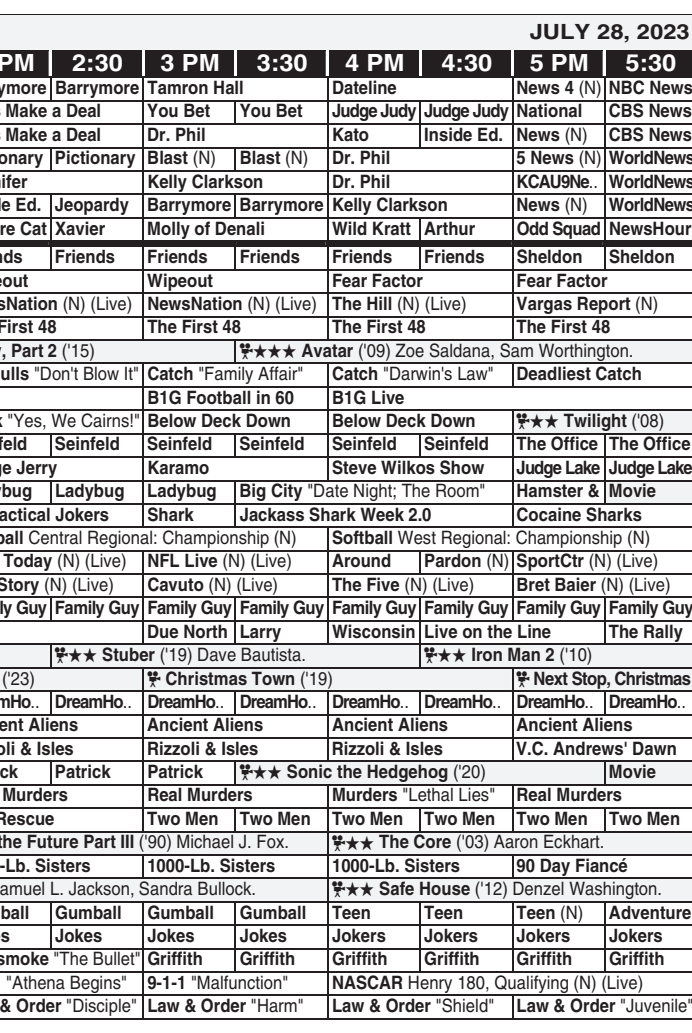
JULY 28, 2023

| PM | 2:30 | 3 PM | 3:30 | 4 PM | 4:30 | 5 PM | 5:30 |
|---|---|---|---|---|---|---|---|
| ymore | Barrymore | Tamron Hall | | Dateline | | News 4 (N) | NBC News |
| Make a Deal | | You Bet | You Bet | Judge Judy | Judge Judy | National | CBS News |
| Make a Deal | | Dr. Phil | | Kato | Inside Ed. | News (N) | CBS News |
| ionary | Pictionary | Blast (N) | Blast (N) | Dr. Phil | | 5 News (N) | WorldNews |
| ifer | | Kelly Clarkson | | Dr. Phil | | KCAU9Ne.. | WorldNews |
| de Ed. | Jeopardy | Barrymore | Barrymore | Kelly Clarkson | | News (N) | WorldNews |
| re Cat | Xavier | Molly of Denali | | Wild Kratt | Arthur | Odd Squad | NewsHour |
| nds | Friends | Friends | Friends | Friends | Friends | Sheldon | Sheldon |
| eout | | Wipeout | | Fear Factor | | Fear Factor | |
| sNation (N) (Live) | | NewsNation (N) (Live) | | The Hill (N) (Live) | | Vargas Report (N) | |
| First 48 | | The First 48 | | The First 48 | | The First 48 | |
| , Part 2 ('15) | | ★★★ Avatar ('09) Zoe Saldana, Sam Worthington. | | | | | |
| ulls "Don't Blow It" | | Catch "Family Affair" | | Catch "Darwin's Law" | | Deadliest Catch | |
| | | B1G Football in 60 | | B1G Live | | | |
| "Yes, We Cairns!" | | Below Deck Down | | Below Deck Down | | ★★ Twilight ('08) | |
| feld | Seinfeld | Seinfeld | Seinfeld | Seinfeld | Seinfeld | The Office | The Office |
| ge Jerry | | Karamo | | Steve Wilkos Show | | Judge Lake | Judge Lake |
| ybug | Ladybug | Ladybug | Big City "Date Night; The Room" | | | Hamster & | Movie |
| actical Jokers | | Shark | Jackass Shark Week 2.0 | | | Cocaine Sharks | |
| ball Central Regional: Championship (N) | | | | Softball West Regional: Championship (N) | | | |
| Today (N) (Live) | | NFL Live (N) (Live) | | Around | Pardon (N) | SportCtr (N) (Live) | |
| Story (N) (Live) | | Cavuto (N) (Live) | | The Five (N) (Live) | | Bret Baier (N) (Live) | |
| ly Guy | Family Guy | Family Guy | Family Guy | Family Guy | Family Guy | Family Guy | Family Guy |
| | | Due North | Larry | Wisconsin | Live on the Line | | The Rally |
| | ★★ Stuber ('19) Dave Bautista. | | | | ★★ Iron Man 2 ('10) | | |
| ('23) | | Christmas Town ('19) | | | | Next Stop, Christmas | |
| amHo.. | DreamHo.. | DreamHo.. | DreamHo.. | DreamHo.. | DreamHo.. | DreamHo.. | DreamHo.. |
| ent Aliens | | Ancient Aliens | | Ancient Aliens | | Ancient Aliens | |
| oli & Isles | | Rizzoli & Isles | | Rizzoli & Isles | | V.C. Andrews' Dawn | |
| ck | Patrick | Patrick | ★★ Sonic the Hedgehog ('20) | | | | Movie |
| Murders | | Real Murders | | Murders "Lethal Lies" | | Real Murders | |
| Rescue | | Two Men | Two Men | Two Men | Two Men | Two Men | Two Men |
| the Future Part III ('90) Michael J. Fox. | | | | ★★ The Core ('03) Aaron Eckhart. | | | |
| -Lb. Sisters | | 1000-Lb. Sisters | | 1000-Lb. Sisters | | 90 Day Fiancé | |
| amuel L. Jackson, Sandra Bullock. | | | | ★★ Safe House ('12) Denzel Washington. | | | |
| ball | Gumball | Gumball | Gumball | Teen | Teen | Teen (N) | Adventure |
| s | Jokes | Jokes | Jokes | Jokers | Jokers | Jokers | Jokers |
| smoke "The Bullet" | | Griffith | Griffith | Griffith | Griffith | Griffith | Griffith |
| "Athena Begins" | | 9-1-1 "Malfunction" | | NASCAR Henry 180, Qualifying (N) (Live) | | | |
| & Order "Disciple" | | Law & Order "Harm" | | Law & Order "Shield" | | Law & Order "Juvenile" | |